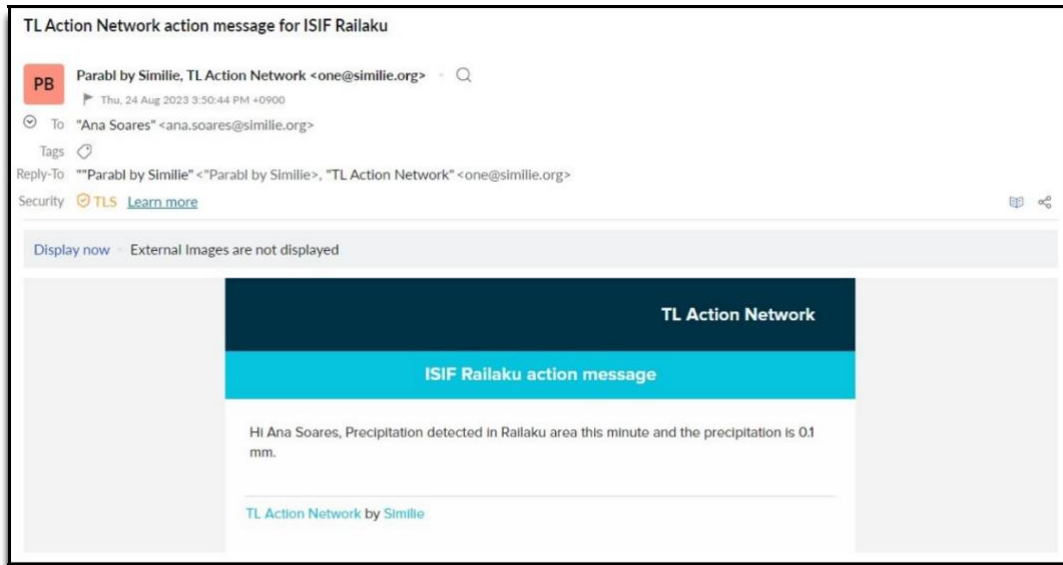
TL Action Network action message for ISIF Railaku

PB

Parabl by Similie, TL Action Network <one@similie.org>

Thu, 24 Aug 2023 3:50:44 PM +0900

To "Ana Soares" <ana.soares@similie.org>

Tags

Reply-To ""Parabl by Similie" <"Parabl by Similie>, "TL Action Network" <one@similie.org>

Security TLS Learn more

Display now External Images are not displayed

TL Action Network

ISIF Railaku action message

Hi Ana Soares, Precipitation detected in Railaku area this minute and the precipitation is 0.1 mm.

TL Action Network by Similie